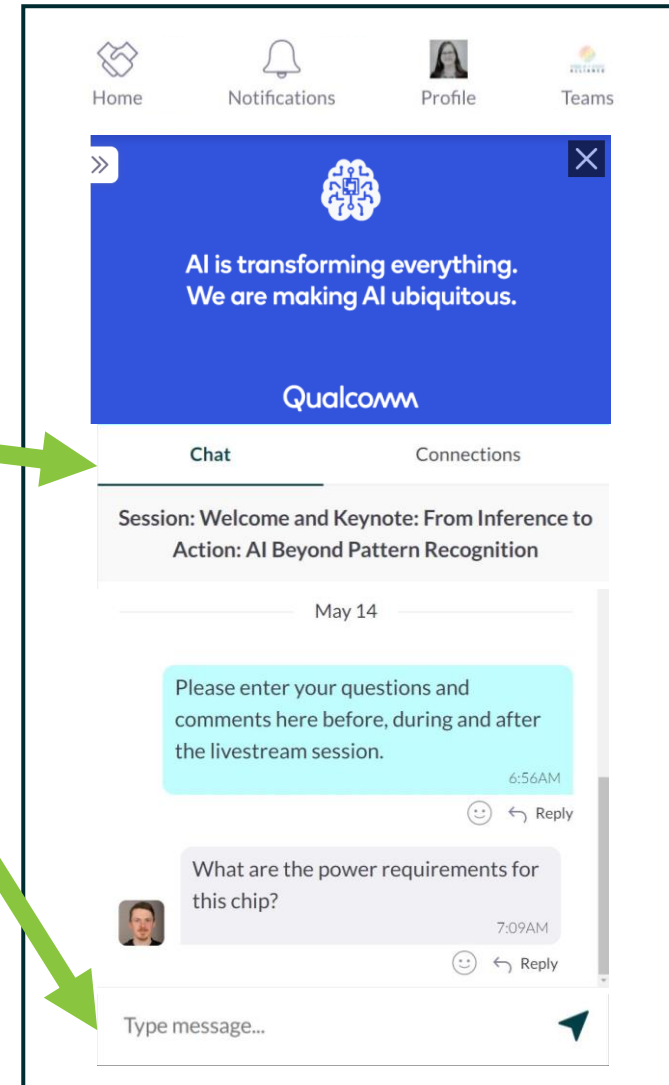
Home Notifications Profile Teams

AI is transforming everything.
We are making AI ubiquitous.

Qualcomm

Chat Connections

Session: Welcome and Keynote: From Inference to Action: AI Beyond Pattern Recognition

May 14

Please enter your questions and comments here before, during and after the livestream session.
6:56AM

Reply

What are the power requirements for this chip?
7:09AM

Reply

Type message...